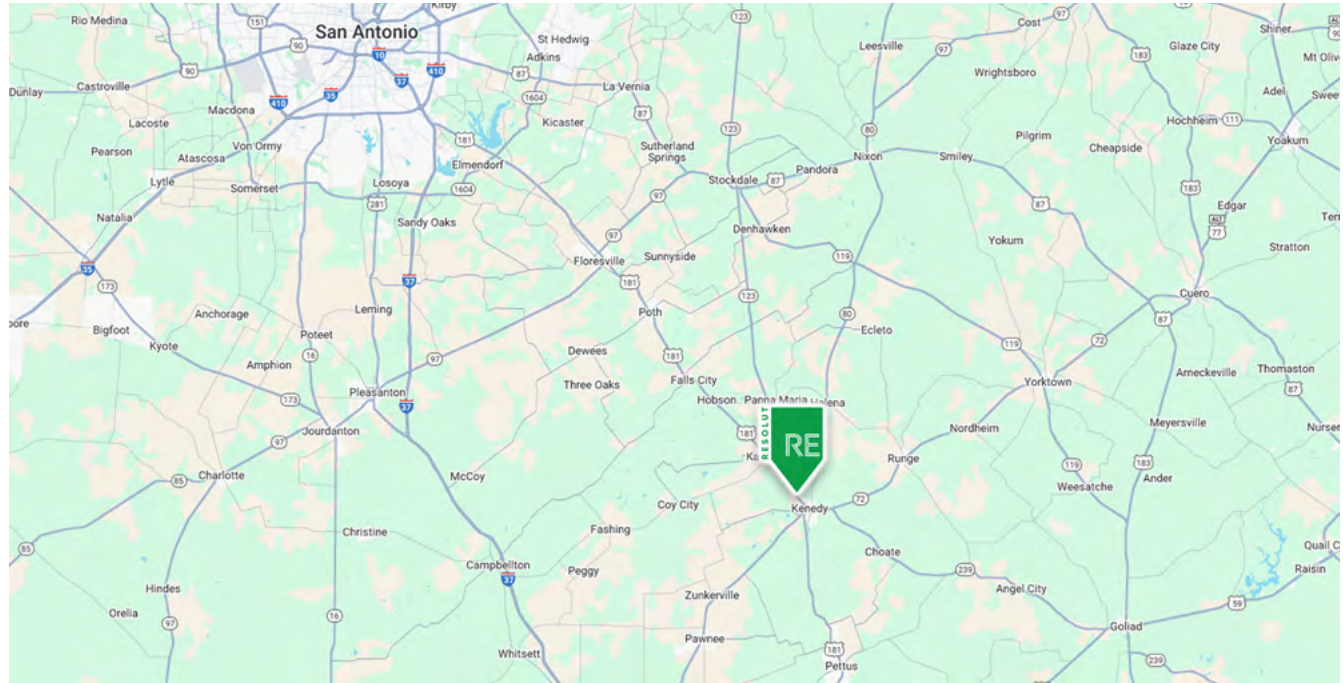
San Antonio
Kirby
151
Rio Medina
90
10
37
410
St Hedwig
Adkins
87
1604
La Vernia
123
Cost
97
Leesville
97
Shiner
Glaze City
183
Mt Olive
Wrightsboro
Dunlay
Castroville
90
410
35
Macdona
Kicaster
87
123
Adel
Sweet
Lacoste
181
Sutherland Springs
80
Hochheim
111
Yoakum
Pearson
Von Ormy
Atascosa
Elmendorf
Pilgrim
Cheapside
Lytle
Somerset
Losoya
1604
Stockdale
87
Pandora
Nixon
Smiley
183
281
97
87
Edgar
Natalia
Sandy Oaks
97
Denhawken
ALT 77
Stratton
Terr
35
173
37
Floresville
181
Sunnyside
119
Yokum
123
Cuero
Bigfoot
Anchorage
Leming
Poth
80
Ecleto
87
Kyote
Poteet
119
72
Amphion
16
97
Dewees
181
Arneckeville
Thomaston
Pleasanton
Three Oaks
Falls City
Yorktown
87
173
37
Hobson
Panna Maria
Helena
Meyersville
Nursery
Jourdanton
181
Nordheim
97
Ka
RESOLUT RE
Runge
119
183
Charlotte
McCoy
Weesatche
Ander
85
Coy City
72
Kenedy
Christine
Fashing
Choate
Quail C
85
Campbellton
239
Raisin
37
Peggy
Angel City
Hindes
59
Zunkerville
Orelia
16
97
Goliad
Pawnee
181
Whitsett
Pettus
239